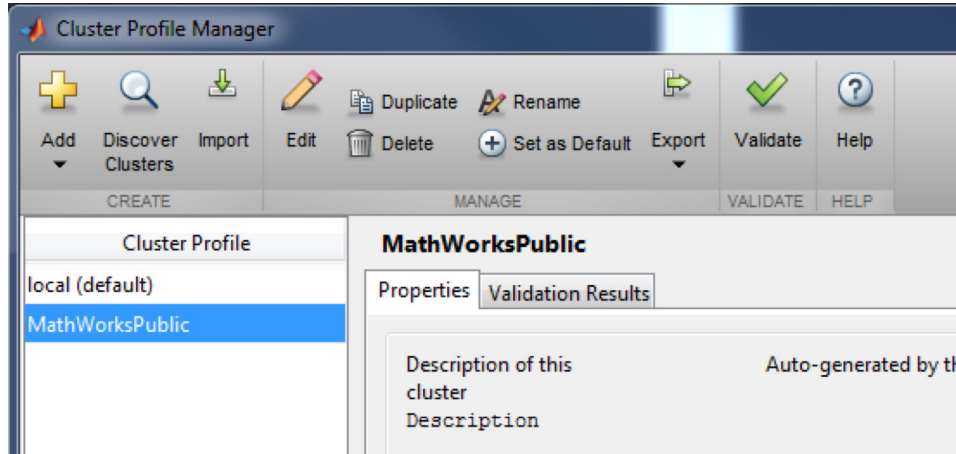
Cluster Profile Manager

Add
Discover Clusters
Import
CREATE

Edit
Duplicate
Delete
Rename
Set as Default
Export
MANAGE

Validate
VALIDATE

Help
HELP

Cluster Profile
local (default)
MathWorksPublic

MathWorksPublic

Properties
Validation Results

Description of this cluster
Description

Auto-generated by th